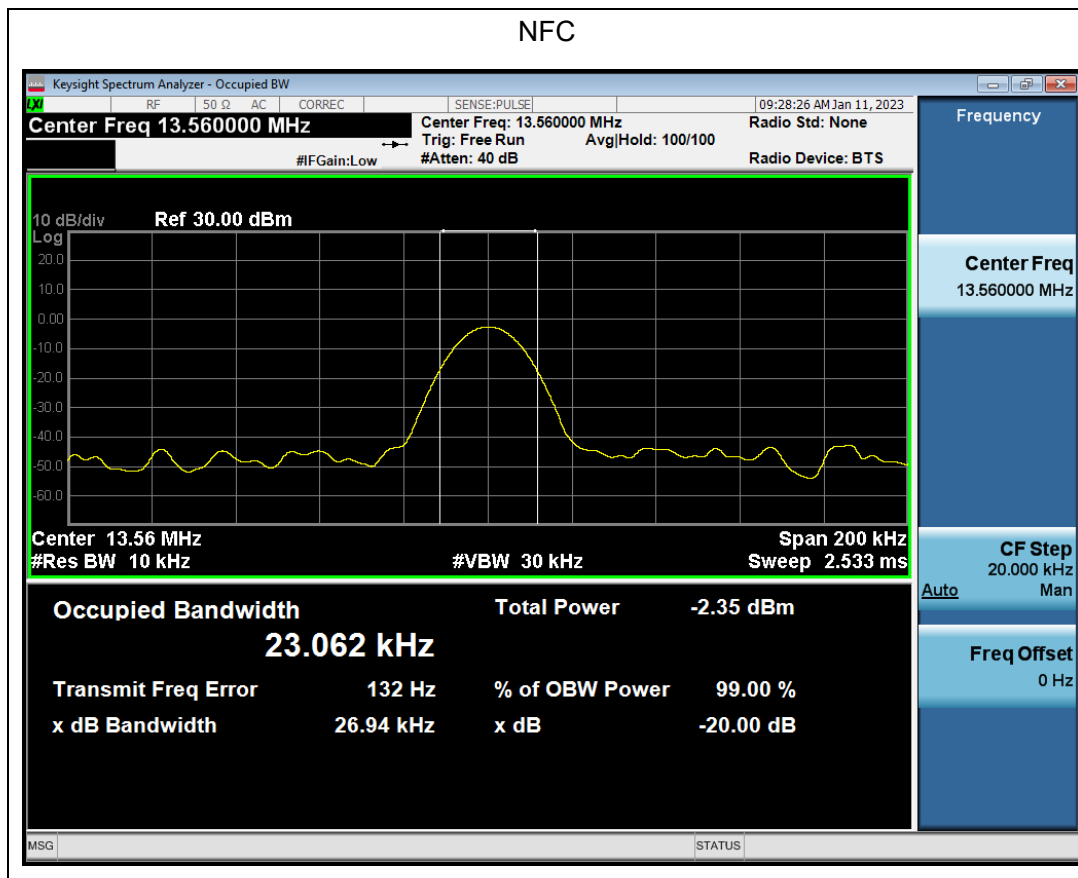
NFC

Keysight Spectrum Analyzer - Occupied BW

LXI RF 50 Ω AC CORREC SENSE:PULSE 09:28:26 AM Jan 11, 2023

Center Freq 13.560000 MHz

Center Freq: 13.560000 MHz
Trig: Free Run Avg|Hold: 100/100
#Atten: 40 dB

#IFGain:Low

Radio Std: None

Radio Device: BTS

Frequency

10 dB/div Ref 30.00 dBm
Log
20.0
10.0
0.00
-10.0
-20.0
-30.0
-40.0
-50.0
-60.0

Center 13.56 MHz
#Res BW 10 kHz
#VBW 30 kHz
Span 200 kHz
Sweep 2.533 ms

Center Freq
13.560000 MHz

CF Step
20.000 kHz
Auto Man

Freq Offset
0 Hz

Occupied Bandwidth
23.062 kHz

Total Power -2.35 dBm

Transmit Freq Error 132 Hz
% of OBW Power 99.00 %

x dB Bandwidth 26.94 kHz
x dB -20.00 dB

MSG

STATUS